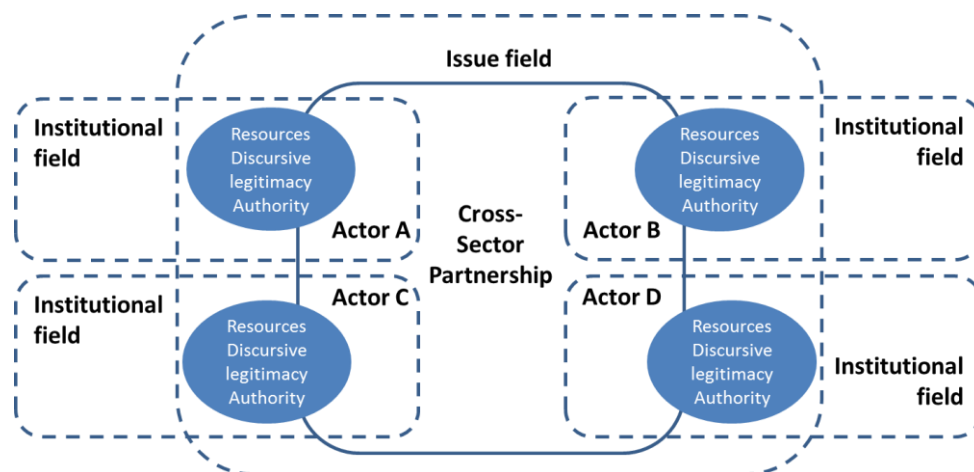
Issue field

Institutional field

Resources
Discursive
legitimacy
Authority

Actor A

Resources
Discursive
legitimacy
Authority

Institutional field

Actor B

Cross-Sector Partnership

Institutional field

Actor C

Resources
Discursive
legitimacy
Authority

Actor D

Resources
Discursive
legitimacy
Authority

Institutional field